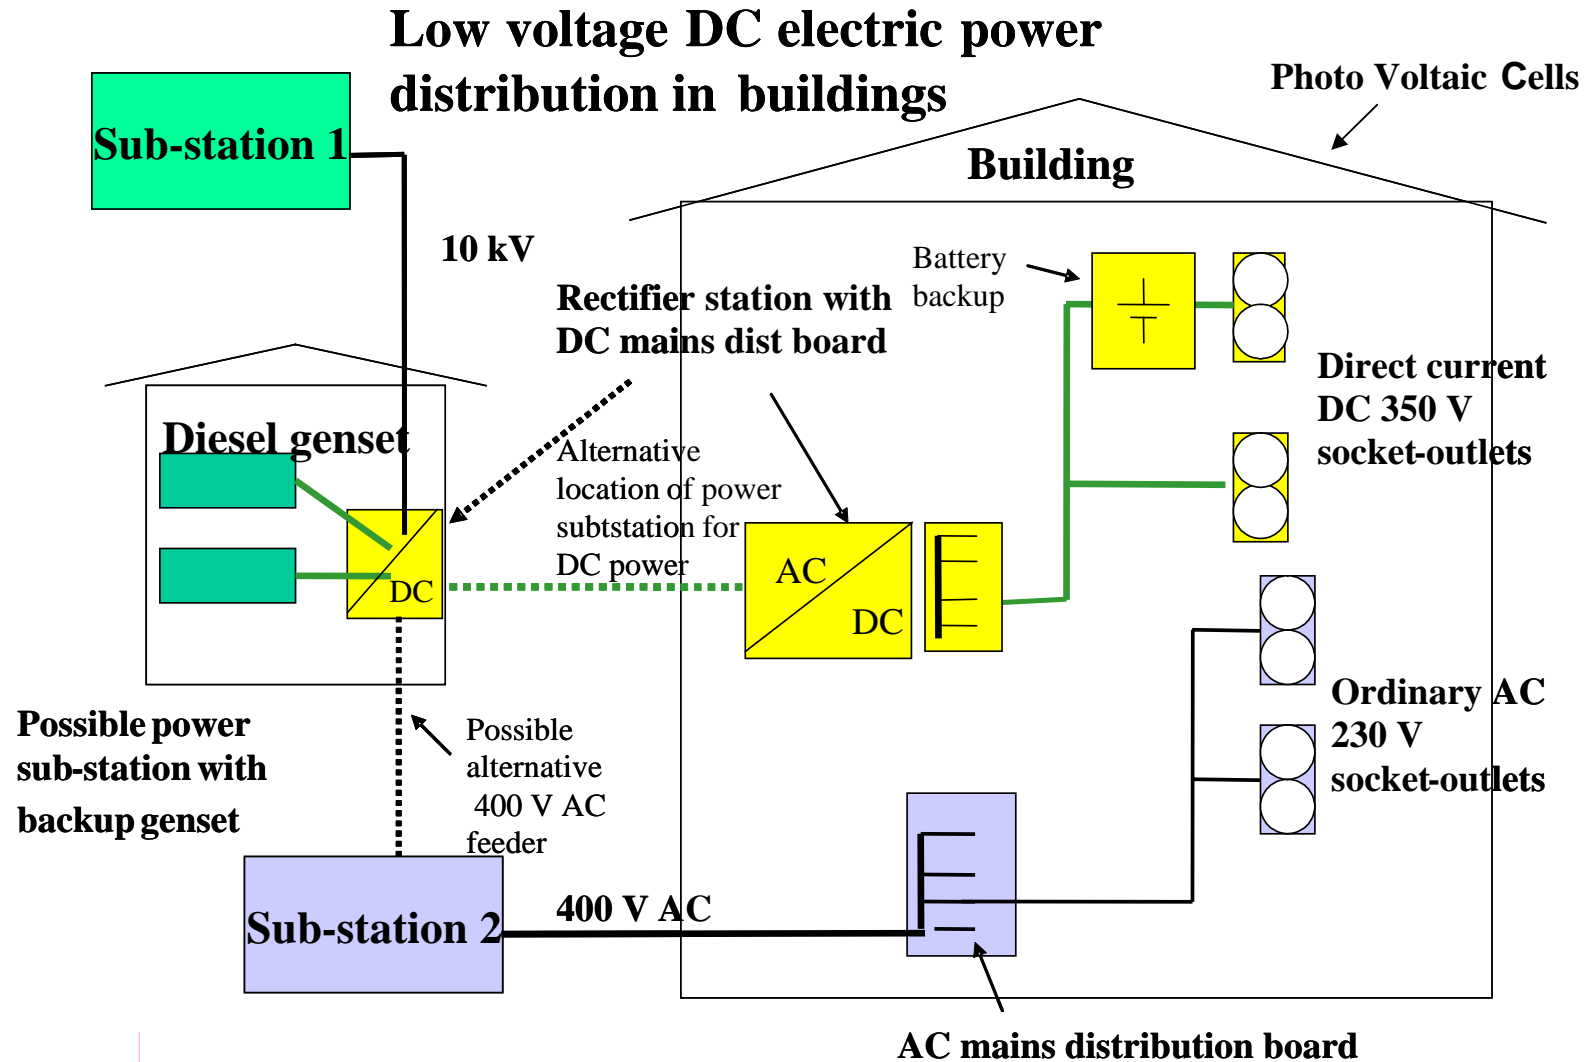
Low voltage DC electric power distribution in buildings

Photo Voltaic Cells

Sub-station 1

Building

10 kV

Battery backup

Rectifier station with DC mains dist board

Direct current DC 350 V socket-outlets

Diesel genset

Alternative location of power subtstation for DC power

DC

AC

DC

Ordinary AC 230 V socket-outlets

Possible power sub-station with backup genset

Possible alternative 400 V AC feeder

Sub-station 2

400 V AC

AC mains distribution board